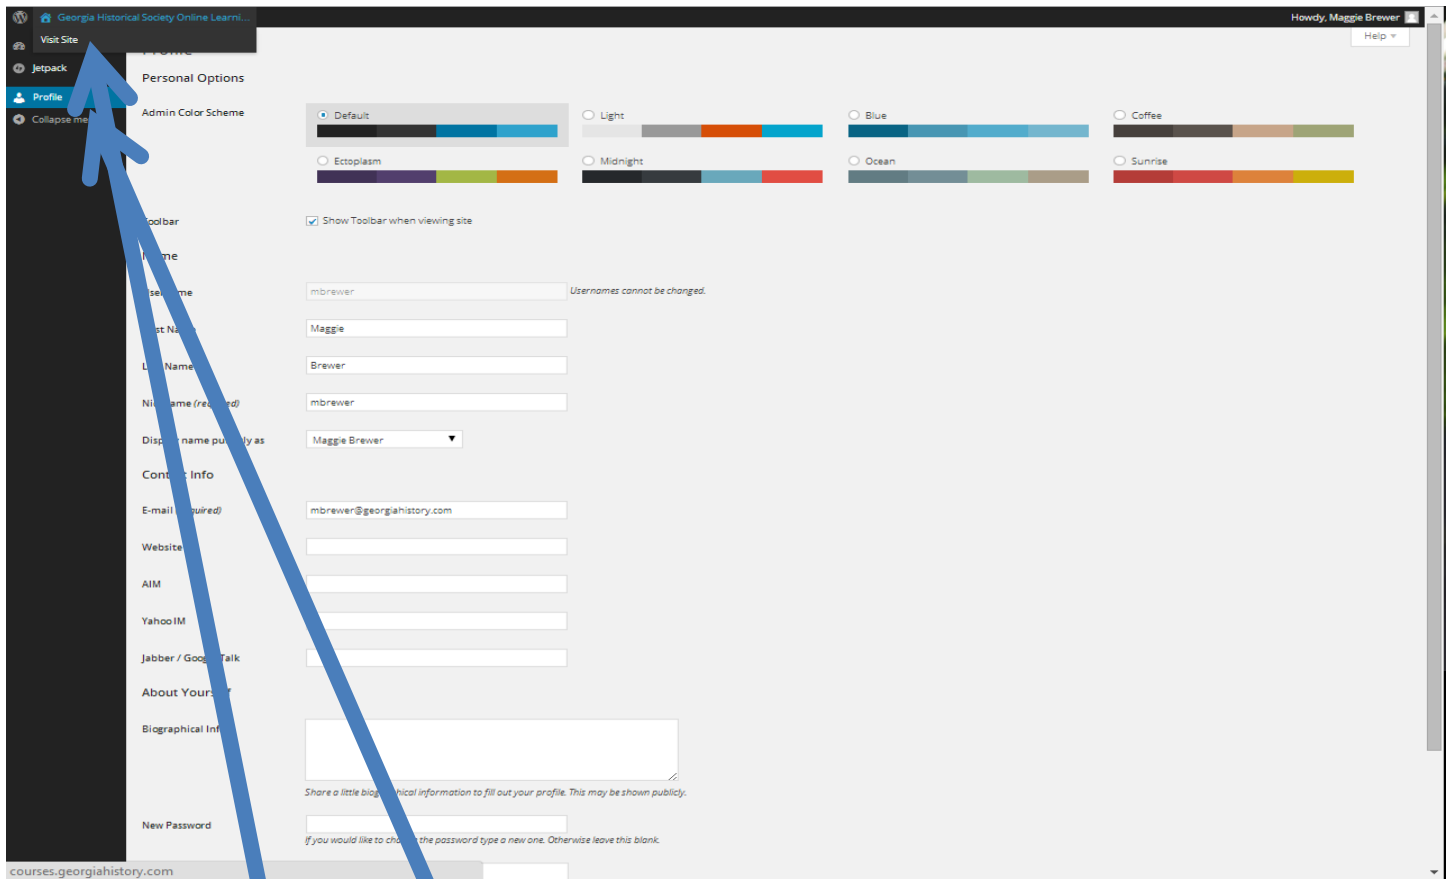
Georgia Historical Society Online Learni...
Visit Site
Howdy, Maggie Brewer
Help
Jetpack
Profile
Collapse me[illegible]

Personal Options

Admin Color Scheme
Default
Light
Blue
Coffee
Ectoplasm
Midnight
Ocean
Sunrise

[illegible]oolbar
Show Toolbar when viewing site

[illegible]me

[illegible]se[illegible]me
mbrewer
Usernames cannot be changed.

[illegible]st Na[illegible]
Maggie

L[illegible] Name
Brewer

Ni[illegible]ame (re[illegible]ed)
mbrewer

Disp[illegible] name pu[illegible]ly as
Maggie Brewer

Cont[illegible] Info

E-mail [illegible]uired)
mbrewer@georgiahistory.com

Website

AIM

Yahoo IM

Jabber / Goo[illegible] Talk

About Your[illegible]

Biographical Inf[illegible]

Share a little biog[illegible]hical information to fill out your profile. This may be shown publicly.

New Password
If you would like to ch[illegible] the password type a new one. Otherwise leave this blank.

courses.georgiahistory.com